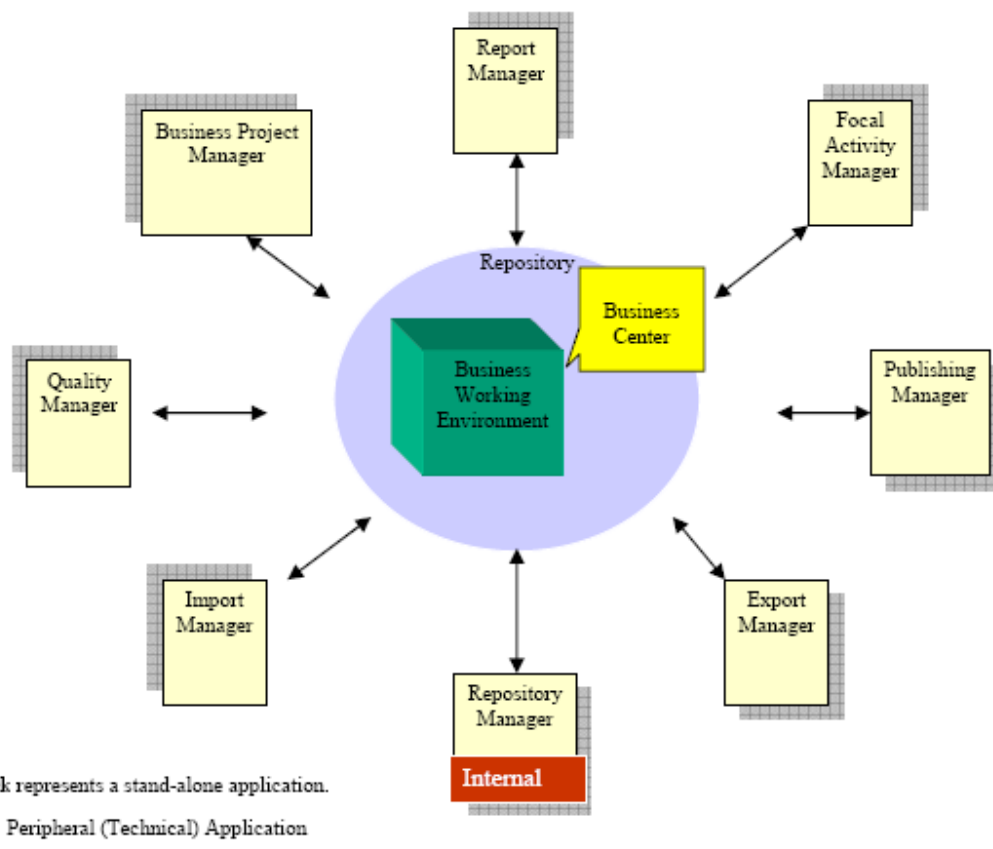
Report Manager

Business Project Manager

Focal Activity Manager

Repository

Business Center

Business Working Environment

Quality Manager

Publishing Manager

Import Manager

Export Manager

Repository Manager

Internal

k represents a stand-alone application.

Peripheral (Technical) Application